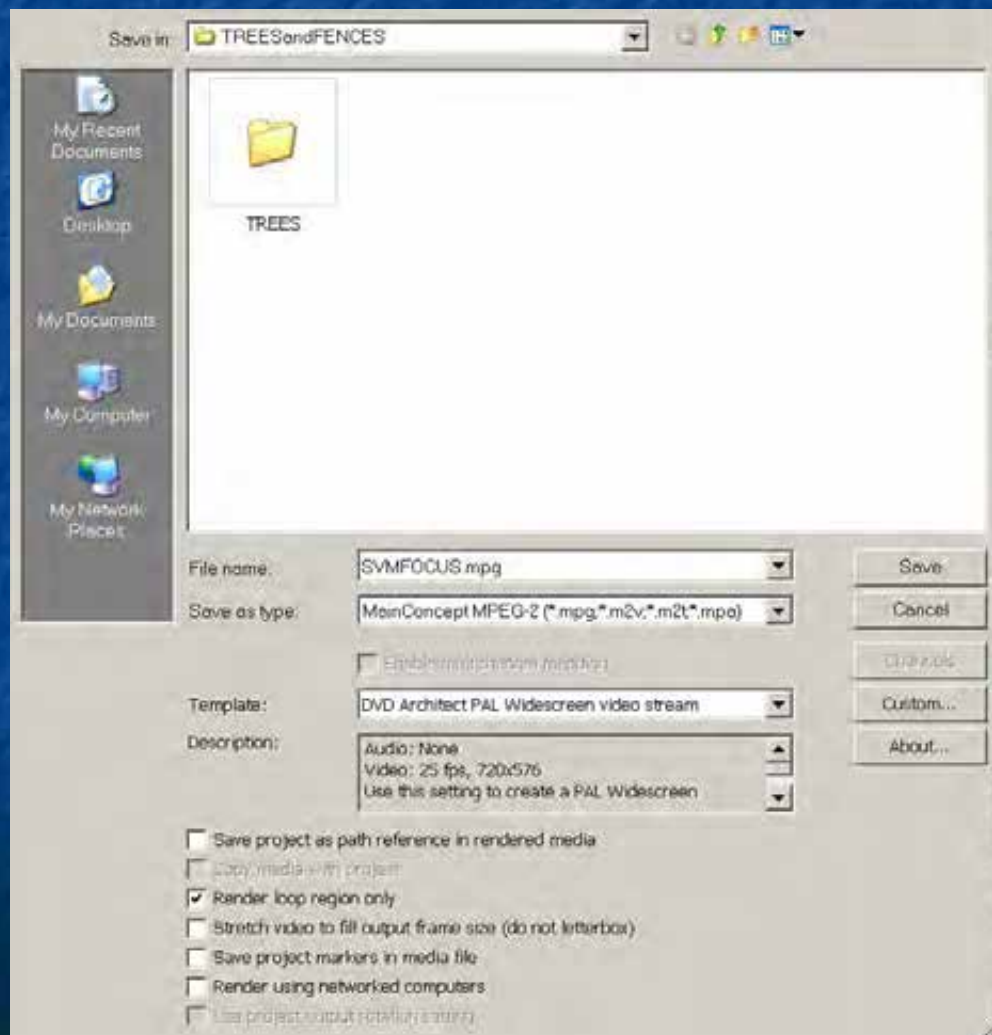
Save in: TREESandFENCES

My Recent Documents

Desktop

My Documents

My Computer

My Network Places

TREES

File name: SVMFOCUS.mpg

Save as type: MainConcept MPEG-2 (*.mpg,*.m2v,*.m2t,*.mpa)

Save

Cancel

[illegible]

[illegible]

Template: DVD Architect PAL Widescreen video stream

Custom...

Description: Audio: None
Video: 25 fps, 720x576
Use this setting to create a PAL Widescreen

About...

Save project as path reference in rendered media

Copy media with project

Render loop region only

Stretch video to fill output frame size (do not letterbox)

Save project markers in media file

Render using networked computers

Use project output rotation setting